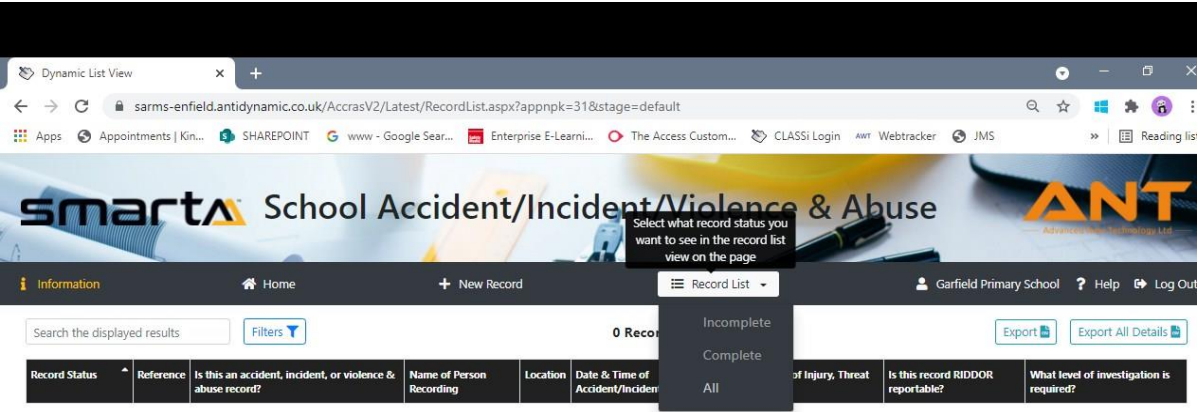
Dynamic List View ×

sarms-enfield.antidynamic.co.uk/AccrasV2/Latest/RecordList.aspx?appnpk=31&stage=default

Apps Appointments | Kin... SHAREPOINT www - Google Sear... Enterprise E-Learni... The Access Custom... CLASSi Login Webtracker JMS » Reading list

smarta School Accident/Incident/Violence & Abuse

ANT Advanced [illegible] Technology Ltd

Select what record status you want to see in the record list view on the page

Information Home New Record Record List Garfield Primary School Help Log Out

Search the displayed results Filters 0 Reco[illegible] Export Export All Details

Incomplete

Complete

All

| Record Status | Reference | Is this an accident, incident, or violence & abuse record? | Name of Person Recording | Location | Date & Time of Accident/Incident | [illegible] of Injury, Threat | Is this record RIDDOR reportable? | What level of investigation is required? |
|---|---|---|---|---|---|---|---|---|